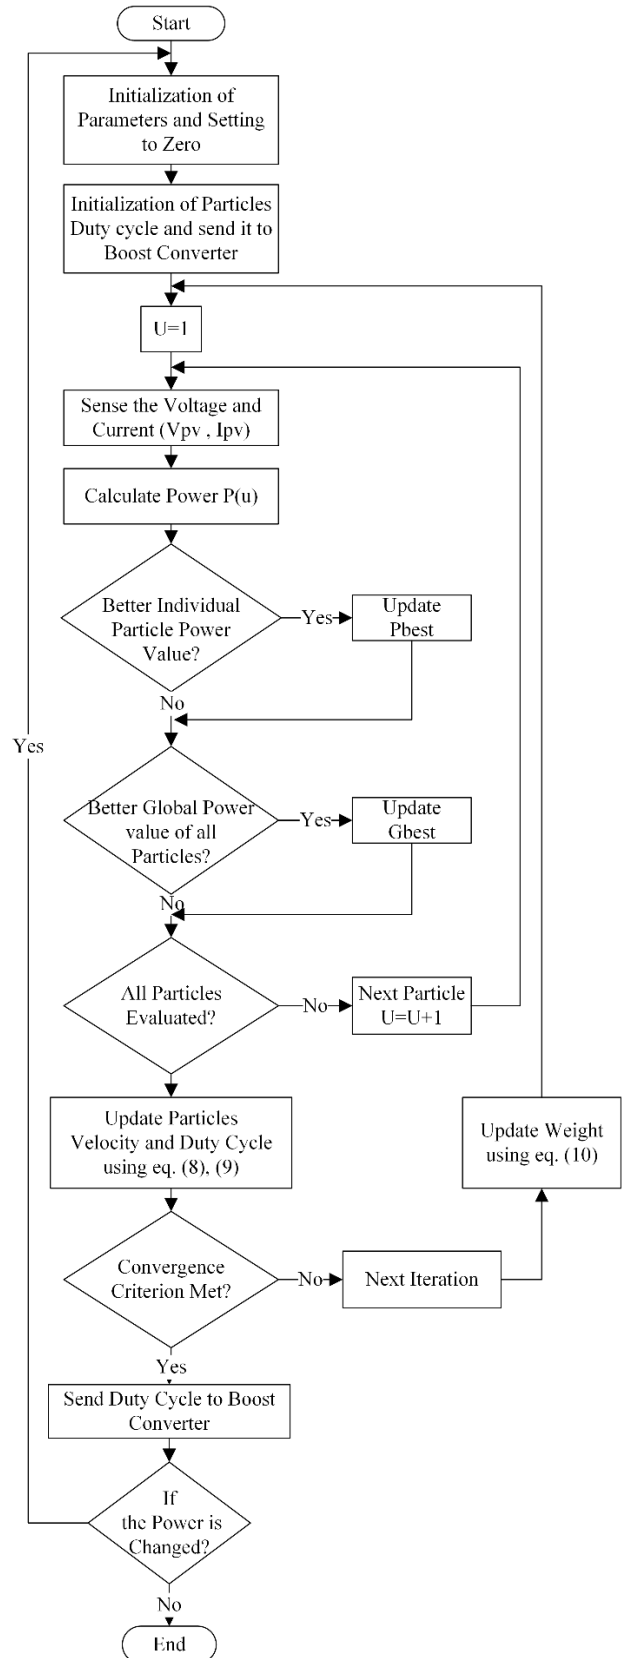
Start

Initialization of Parameters and Setting to Zero

Initialization of Particles Duty cycle and send it to Boost Converter

U=1

Sense the Voltage and Current (Vpv , Ipv)

Calculate Power P(u)

Better Individual Particle Power Value?

Yes

Update Pbest

No

Better Global Power value of all Particles?

Yes

Update Gbest

No

All Particles Evaluated?

No

Next Particle U=U+1

Update Particles Velocity and Duty Cycle using eq. (8), (9)

Update Weight using eq. (10)

Convergence Criterion Met?

No

Next Iteration

Yes

Send Duty Cycle to Boost Converter

If the Power is Changed?

Yes

No

End